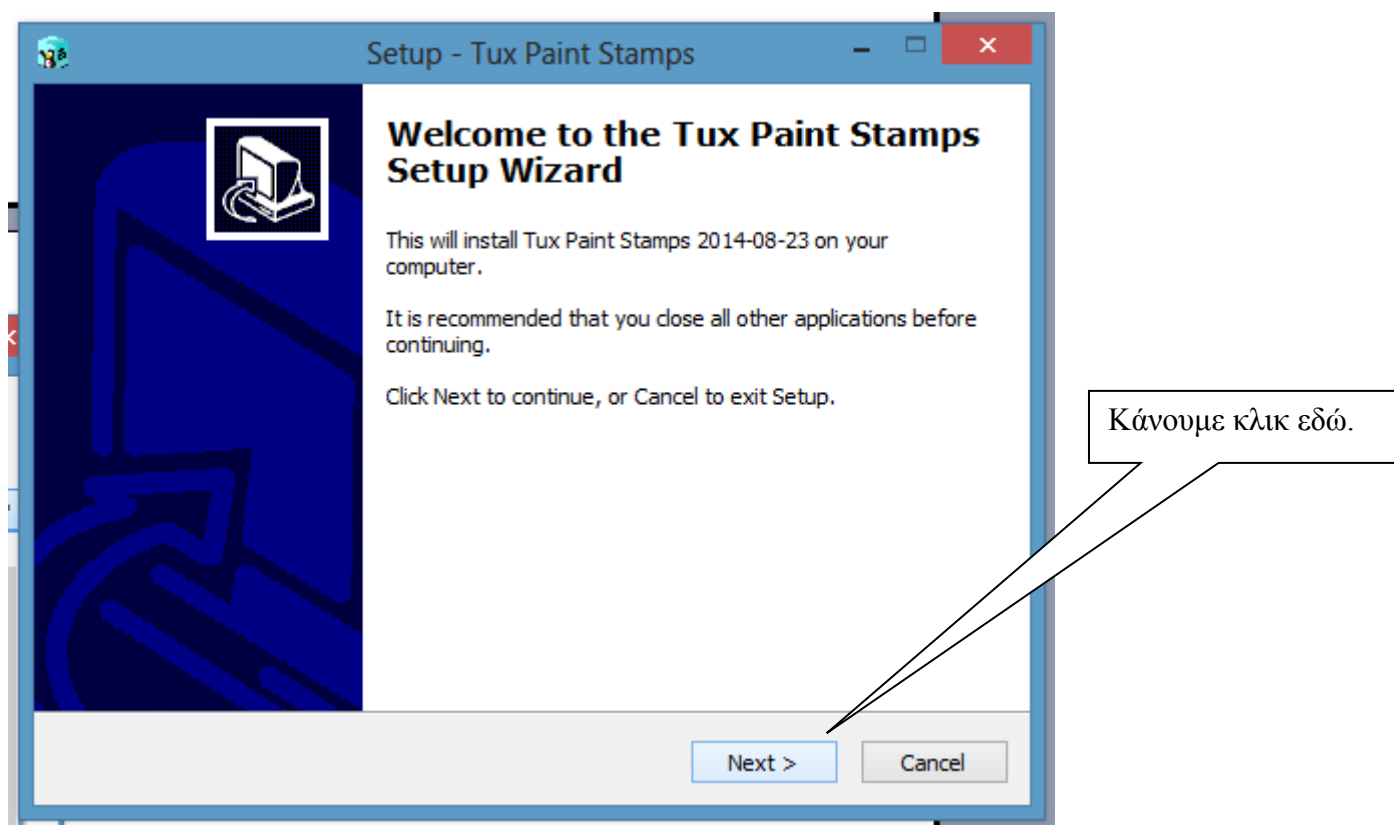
Setup - Tux Paint Stamps

Welcome to the Tux Paint Stamps Setup Wizard

This will install Tux Paint Stamps 2014-08-23 on your computer.

It is recommended that you close all other applications before continuing.

Click Next to continue, or Cancel to exit Setup.

Κάνουμε κλικ εδώ.

Next >

Cancel